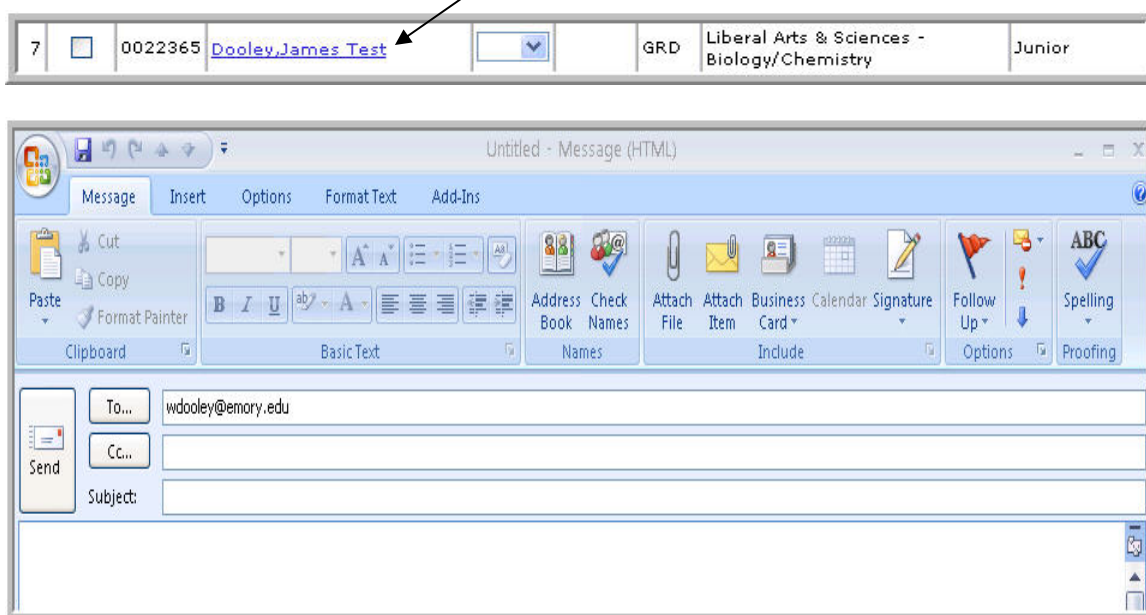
| 7 | | 0022365 | Dooley,James Test | | | GRD | Liberal Arts & Sciences - Biology/Chemistry | Junior |
|---|---|---|---|---|---|---|---|---|

Untitled - Message (HTML)

Message Insert Options Format Text Add-Ins

Paste
Cut
Copy
Format Painter
Clipboard

B I U
Basic Text

Address Book
Check Names
Names

Attach File
Attach Item
Business Card
Calendar
Signature
Include

Follow Up
Options

ABC
Spelling
Proofing

Send
To... wdooley@emory.edu
Cc...
Subject: